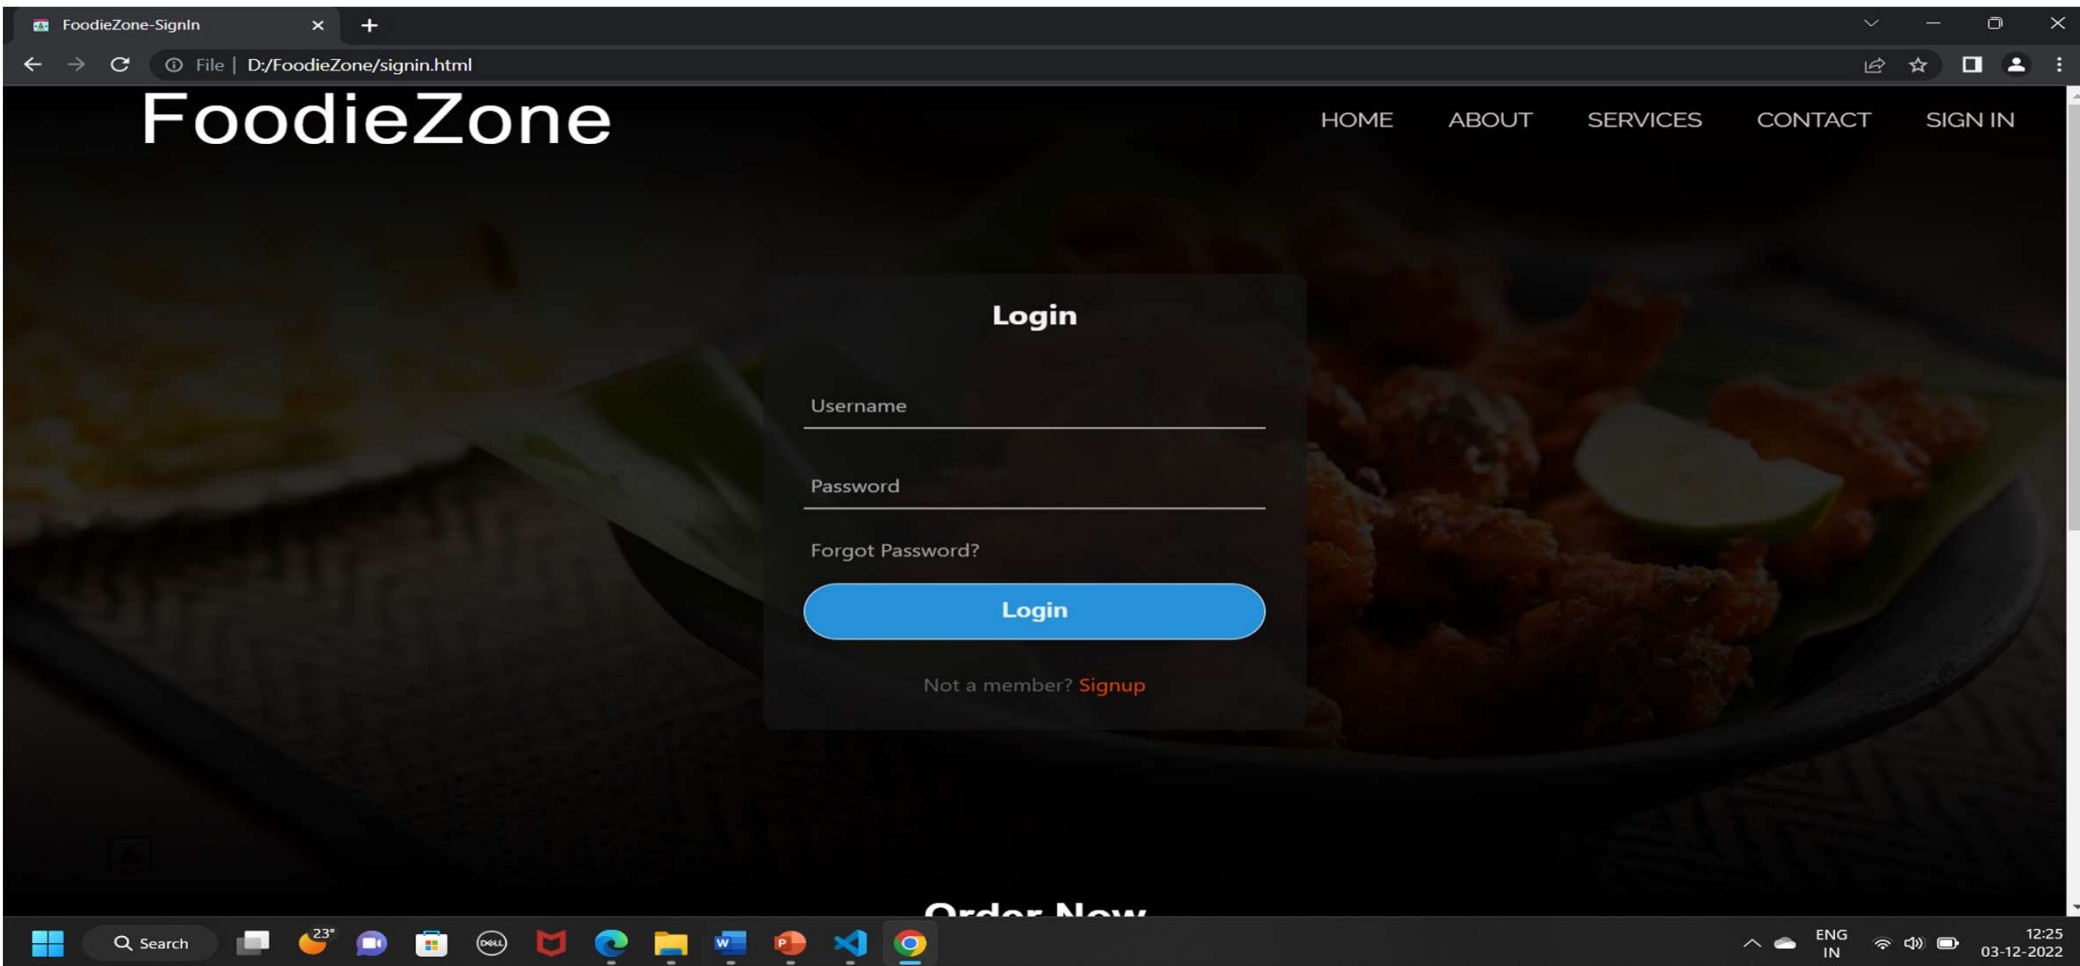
FoodieZone-SignIn
File | D:/FoodieZone/signin.html

FoodieZone

HOME ABOUT SERVICES CONTACT SIGN IN

Login

Username

Password

Forgot Password?

Login

Not a member? Signup

Order Now

Search
23°
ENG
IN
12:25
03-12-2022